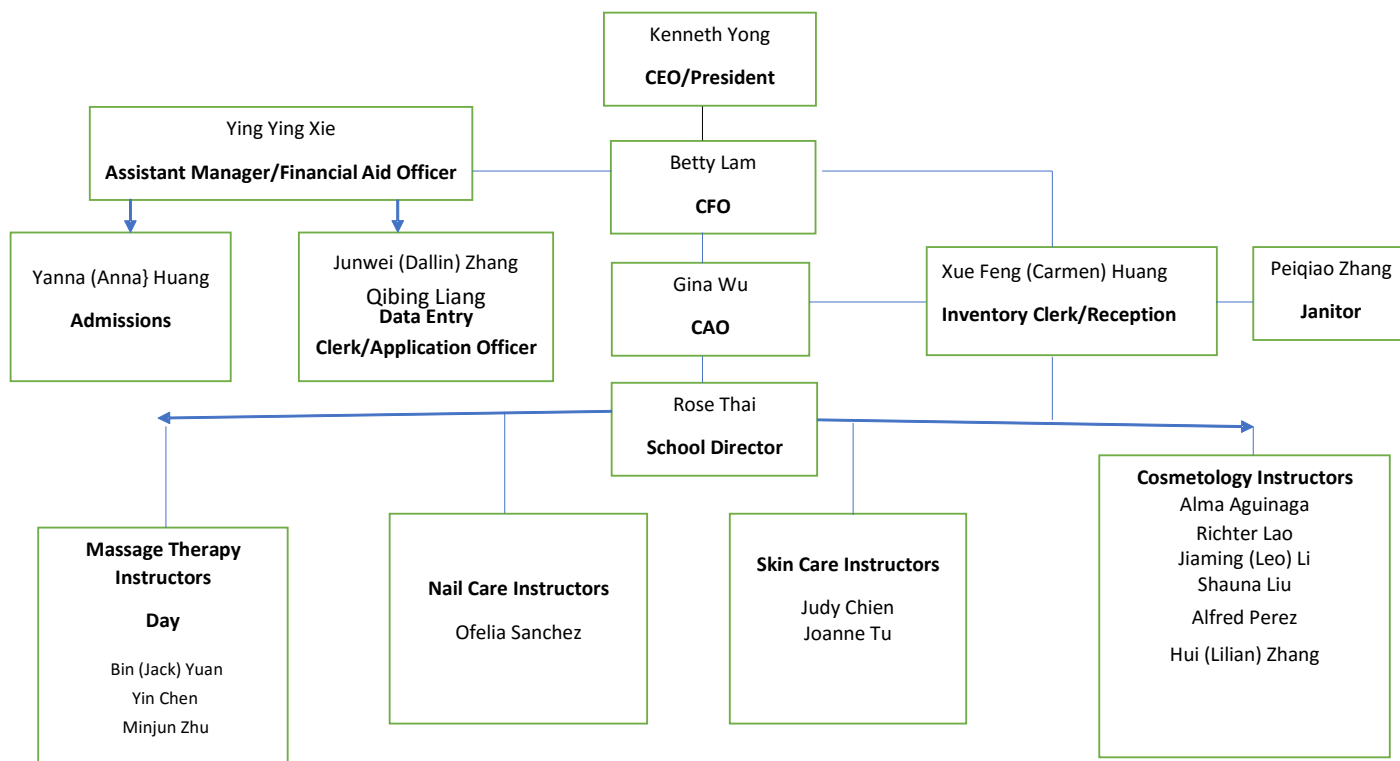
Kenneth Yong
**CEO/President**

Ying Ying Xie
**Assistant Manager/Financial Aid Officer**

Betty Lam
**CFO**

Yanna (Anna} Huang
**Admissions**

Junwei (Dallin) Zhang
Qibing Liang
**Data Entry Clerk/Application Officer**

Gina Wu
**CAO**

Xue Feng (Carmen) Huang
**Inventory Clerk/Reception**

Peiqiao Zhang
**Janitor**

Rose Thai
**School Director**

**Massage Therapy Instructors**
**Day**
Bin (Jack) Yuan
Yin Chen
Minjun Zhu

**Nail Care Instructors**
Ofelia Sanchez

**Skin Care Instructors**
Judy Chien
Joanne Tu

**Cosmetology Instructors**
Alma Aguinaga
Richter Lao
Jiaming (Leo) Li
Shauna Liu
Alfred Perez
Hui (Lilian) Zhang